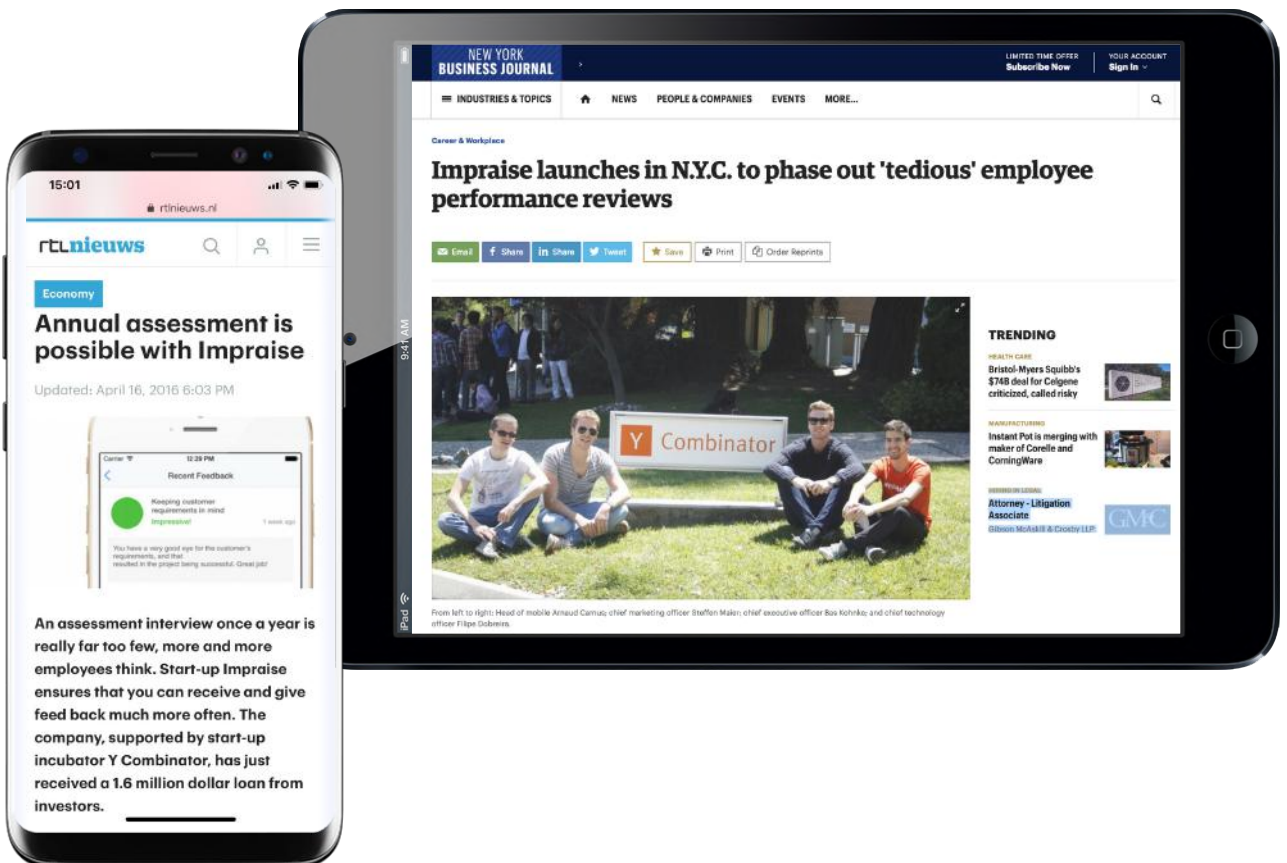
15:01

rtlnieuws.nl

rtlnieuws

Economy

Annual assessment is possible with Impraise

Updated: April 16, 2016 6:03 PM

Carrier 12:29 PM

Recent Feedback

Keeping customer requirements in mind

Impressive!

1 week ago

You have a very good eye for the customer's requirements, and that resulted in the project being successful. Great job!

An assessment interview once a year is really far too few, more and more employees think. Start-up Impraise ensures that you can receive and give feed back much more often. The company, supported by start-up incubator Y Combinator, has just received a 1.6 million dollar loan from investors.

NEW YORK BUSINESS JOURNAL

LIMITED TIME OFFER Subscribe Now

YOUR ACCOUNT Sign In

INDUSTRIES & TOPICS NEWS PEOPLE & COMPANIES EVENTS MORE...

Career & Workplace

Impraise launches in N.Y.C. to phase out 'tedious' employee performance reviews

Email Share Share Tweet Save Print Order Reprints

Y Combinator

From left to right: Head of mobile Arnaud Camus; chief marketing officer Steffen Maier; chief executive officer Bas Kohnke; and chief technology officer Filipe Dobreira.

TRENDING

HEALTH CARE
Bristol-Myers Squibb's $74B deal for Celgene criticized, called risky

MANUFACTURING
Instant Pot is merging with maker of Corelle and CorningWare

HIRING IN LEGAL
Attorney - Litigation Associate
Gibson McAskill & Crosby LLP

GMC

9:41 AM

iPad